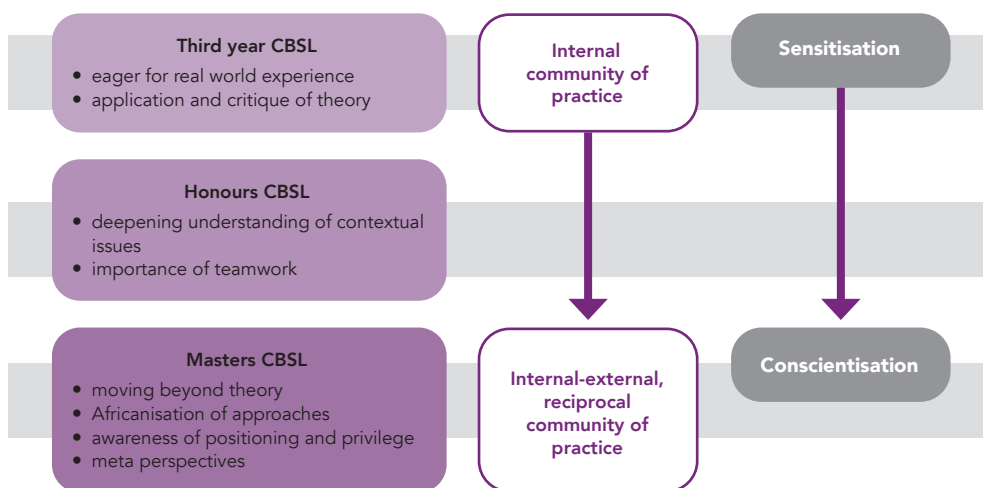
Third year CBSL
• eager for real world experience
• application and critique of theory

Internal community of practice

Sensitisation

Honours CBSL
• deepening understanding of contextual issues
• importance of teamwork

Masters CBSL
• moving beyond theory
• Africanisation of approaches
• awareness of positioning and privilege
• meta perspectives

Internal-external, reciprocal community of practice

Conscientisation